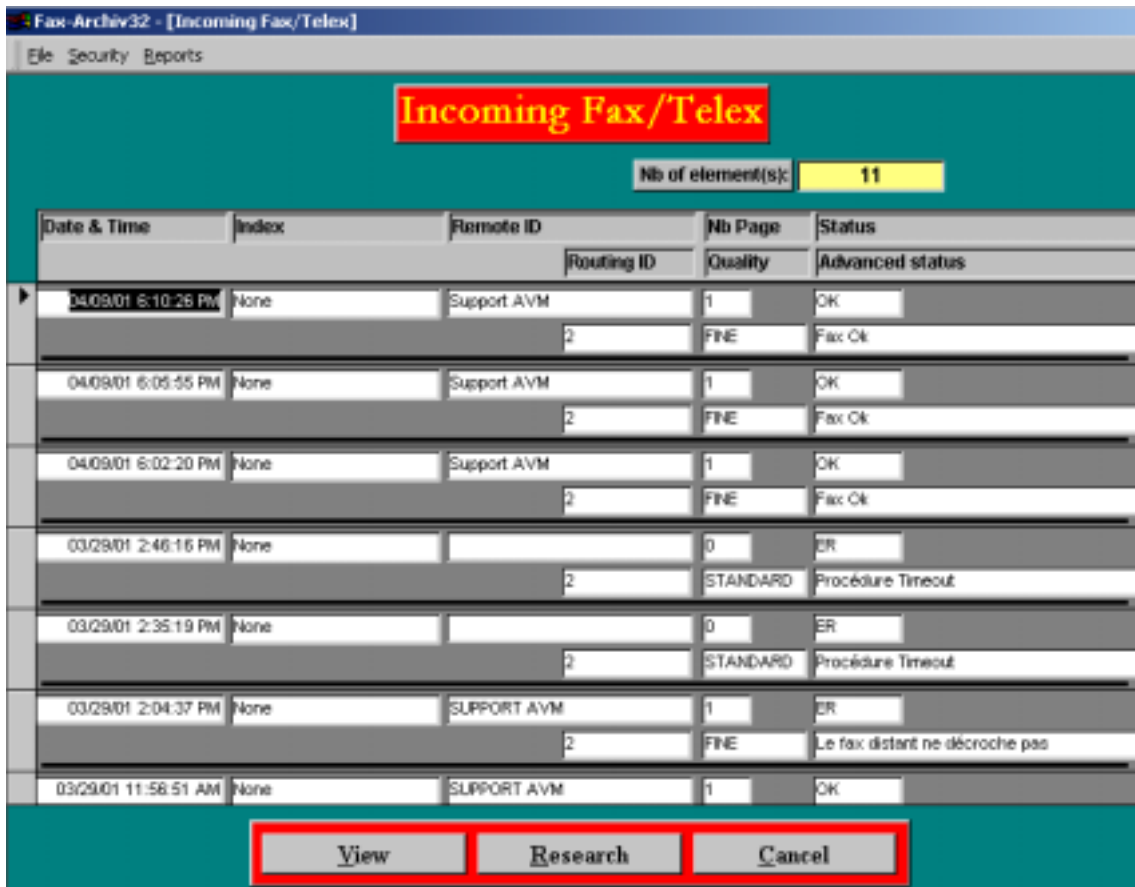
Fax-Archiv32 - [Incoming Fax/Telex]

File Security Reports

Incoming Fax/Telex

Nb of element(s): 11

| Date & Time | Index | Remote ID | Nb Page | Status |
|---|---|---|---|---|
| | | Routing ID | Quality | Advanced status |
| 04/09/01 6:10:26 PM | None | Support AVM | 1 | OK |
| | | 2 | FINE | Fax Ok |
| 04/09/01 6:05:55 PM | None | Support AVM | 1 | OK |
| | | 2 | FINE | Fax Ok |
| 04/09/01 6:02:20 PM | None | Support AVM | 1 | OK |
| | | 2 | FINE | Fax Ok |
| 03/29/01 2:46:16 PM | None | | 0 | ER |
| | | 2 | STANDARD | Procédure Timeout |
| 03/29/01 2:35:19 PM | None | | 0 | ER |
| | | 2 | STANDARD | Procédure Timeout |
| 03/29/01 2:04:37 PM | None | SUPPORT AVM | 1 | ER |
| | | 2 | FINE | Le fax distant ne décroche pas |
| 03/29/01 11:56:51 AM | None | SUPPORT AVM | 1 | OK |

View Research Cancel